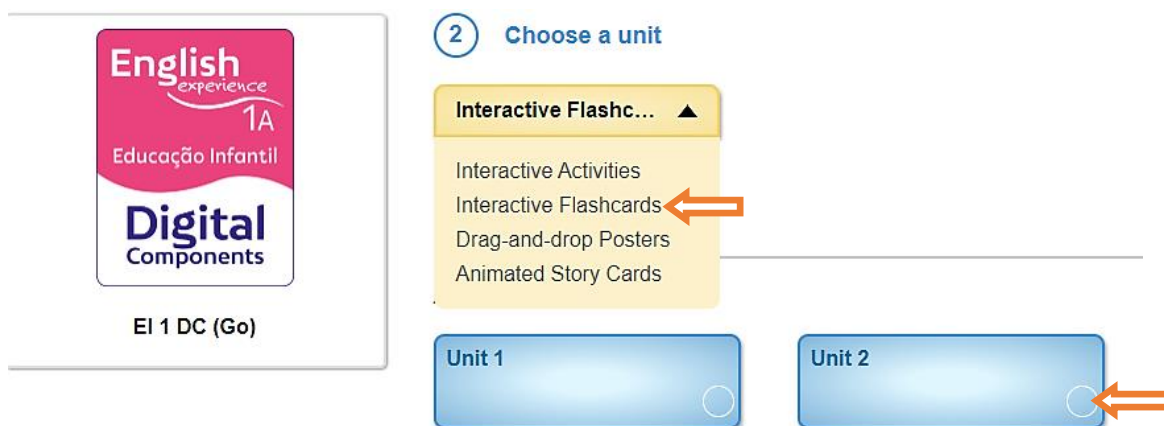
English
experience
1A
Educação Infantil
Digital
Components

EI 1 DC (Go)

2 Choose a unit

Interactive Flashc... ▲

Interactive Activities
Interactive Flashcards
Drag-and-drop Posters
Animated Story Cards

Unit 1

Unit 2